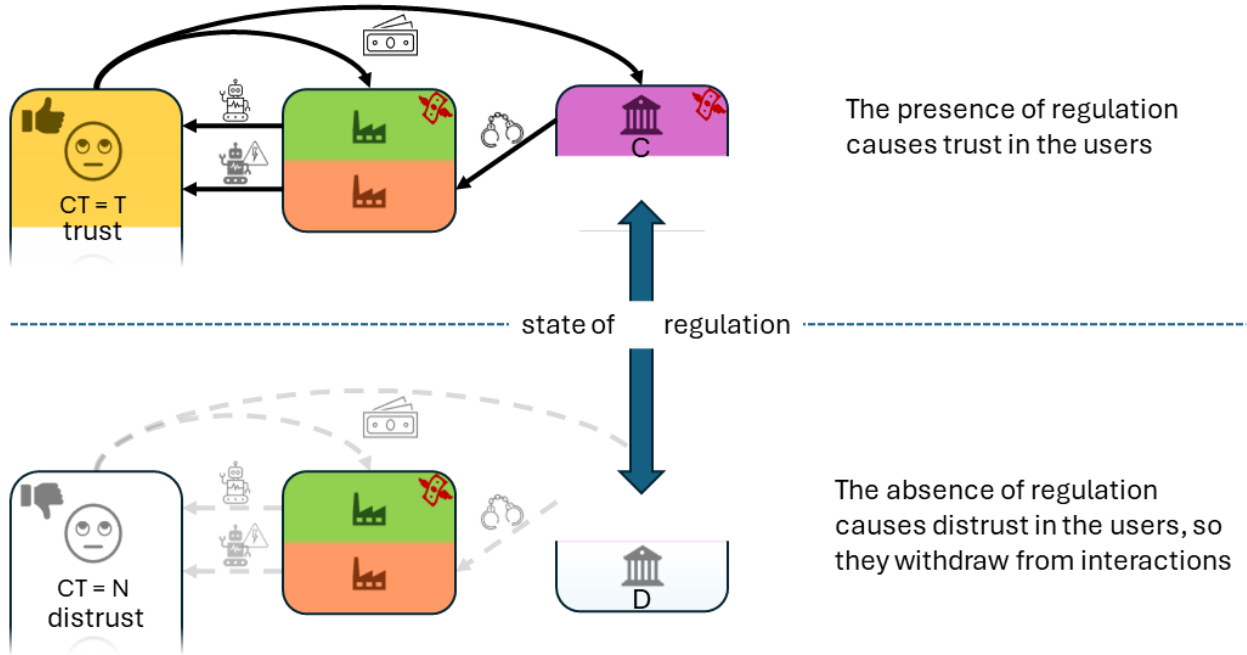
CT = T
trust

C

The presence of regulation causes trust in the users

state of regulation

CT = N
distrust

D

The absence of regulation causes distrust in the users, so they withdraw from interactions